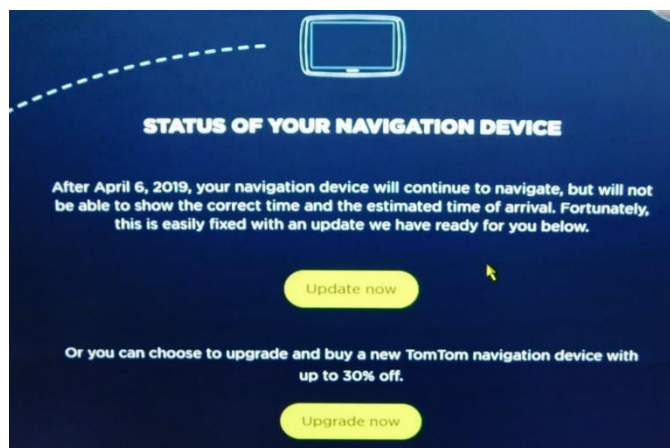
STATUS OF YOUR NAVIGATION DEVICE

After April 6, 2019, your navigation device will continue to navigate, but will not be able to show the correct time and the estimated time of arrival. Fortunately, this is easily fixed with an update we have ready for you below.

Update now

Or you can choose to upgrade and buy a new TomTom navigation device with up to 30% off.

Upgrade now